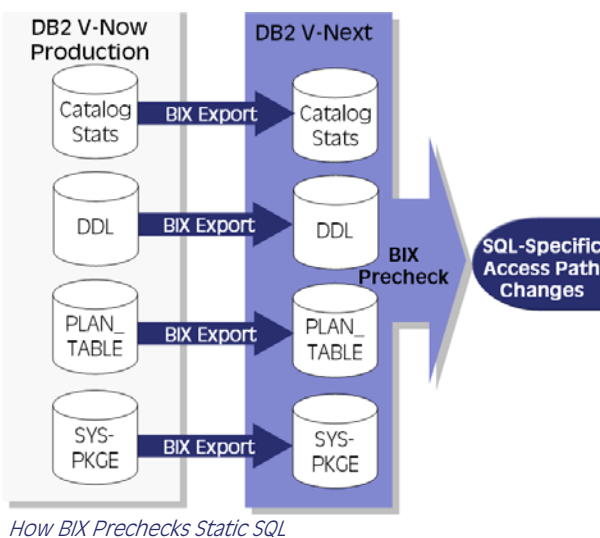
DB2 V-Now Production

Catalog Stats

DDL

PLAN_ TABLE

SYS-PKGE

BIX Export

BIX Export

BIX Export

BIX Export

DB2 V-Next

Catalog Stats

DDL

PLAN_ TABLE

SYS-PKGE

BIX Precheck

SQL-Specific Access Path Changes

How BIX Prechecks Static SQL